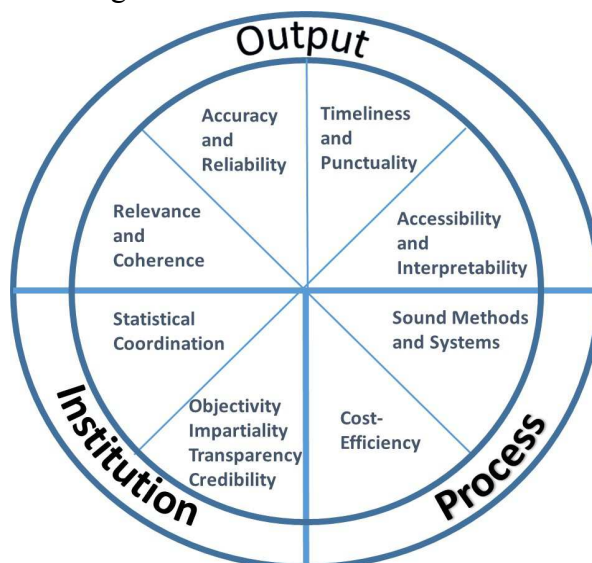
Output

Accuracy and Reliability

Timeliness and Punctuality

Relevance and Coherence

Accessibility and Interpretability

Statistical Coordination

Sound Methods and Systems

Objectivity Impartiality Transparency Credibility

Cost-Efficiency

Institution

Process